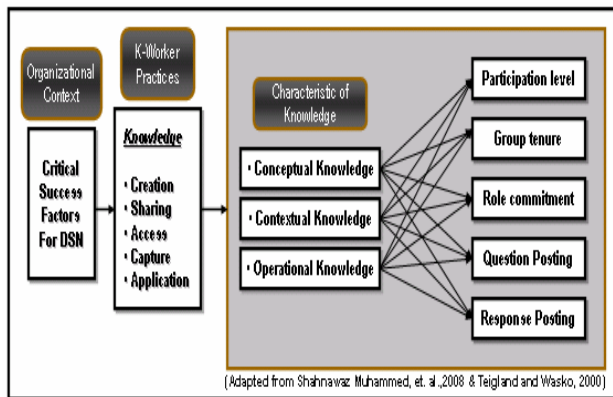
Organizational Context

K-Worker Practices

Critical Success Factors For DSN

Knowledge

• Creation
• Sharing
• Access
• Capture
• Application

Characteristic of Knowledge

• Conceptual Knowledge

• Contextual Knowledge

• Operational Knowledge

Participation level

Group tenure

Role commitment

Question Posting

Response Posting

(Adapted from Shahnawaz Muhammed, et. al.,2008 & Teigland and Wasko, 2000)